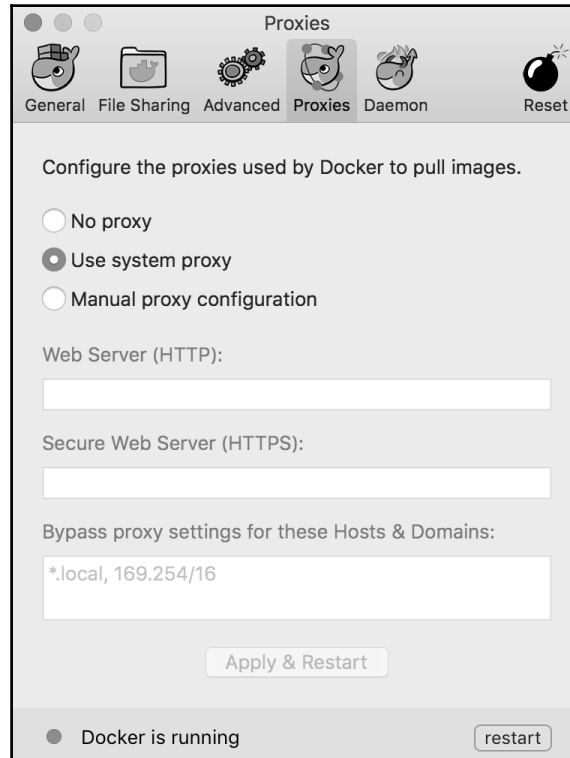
Proxies

General File Sharing Advanced Proxies Daemon Reset

Configure the proxies used by Docker to pull images.

No proxy

Use system proxy

Manual proxy configuration

Web Server (HTTP):

Secure Web Server (HTTPS):

Bypass proxy settings for these Hosts & Domains:

*.local, 169.254/16

Apply & Restart

Docker is running

restart